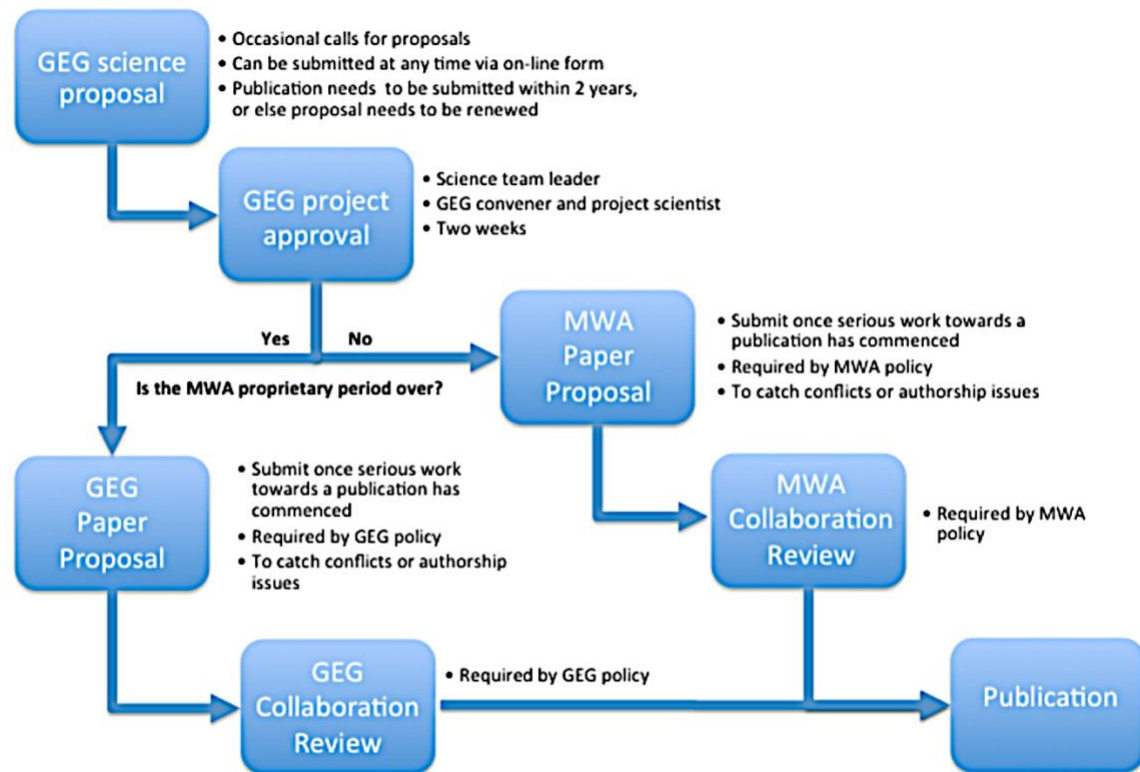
GEG science proposal

• Occasional calls for proposals
• Can be submitted at any time via on-line form
• Publication needs to be submitted within 2 years, or else proposal needs to be renewed

GEG project approval

• Science team leader
• GEG convener and project scientist
• Two weeks

Yes No

Is the MWA proprietary period over?

MWA Paper Proposal

• Submit once serious work towards a publication has commenced
• Required by MWA policy
• To catch conflicts or authorship issues

GEG Paper Proposal

• Submit once serious work towards a publication has commenced
• Required by GEG policy
• To catch conflicts or authorship issues

MWA Collaboration Review

• Required by MWA policy

GEG Collaboration Review

• Required by GEG policy

Publication